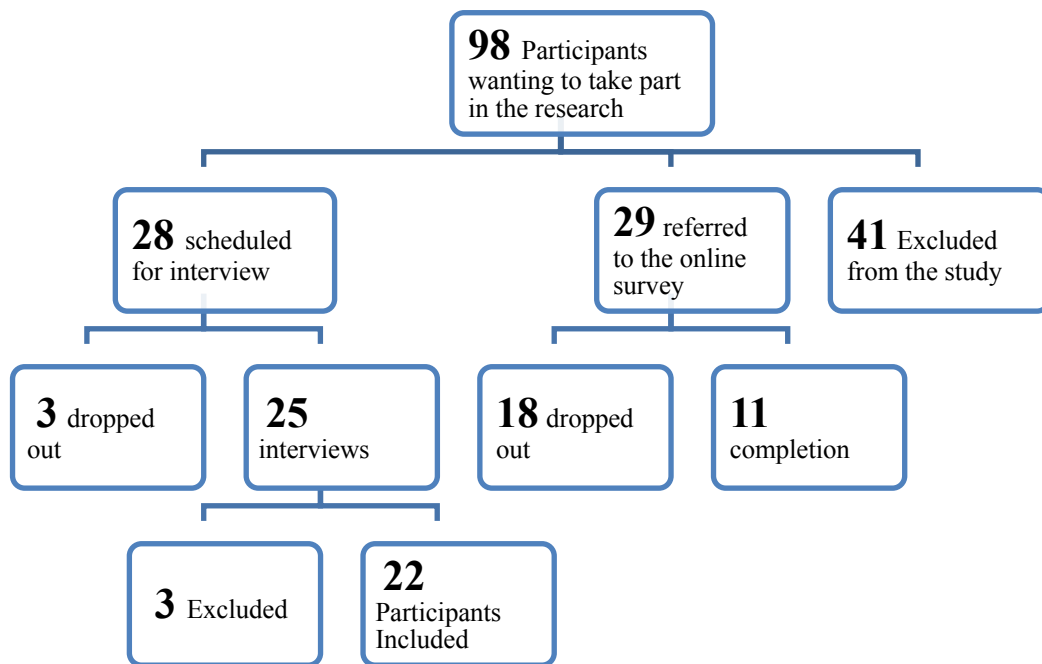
**98** Participants wanting to take part in the research

**28** scheduled for interview

**29** referred to the online survey

**41** Excluded from the study

**3** dropped out

**25** interviews

**18** dropped out

**11** completion

**3** Excluded

**22** Participants Included